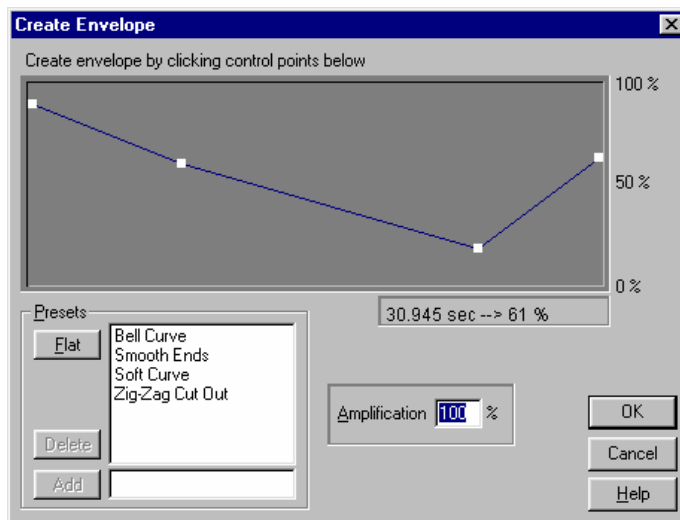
Create Envelope

Create envelope by clicking control points below

100 %

50 %

0 %

30.945 sec --> 61 %

Presets

Flat

Bell Curve
Smooth Ends
Soft Curve
Zig-Zag Cut Out

Delete

Add

Amplification 100 %

OK

Cancel

Help